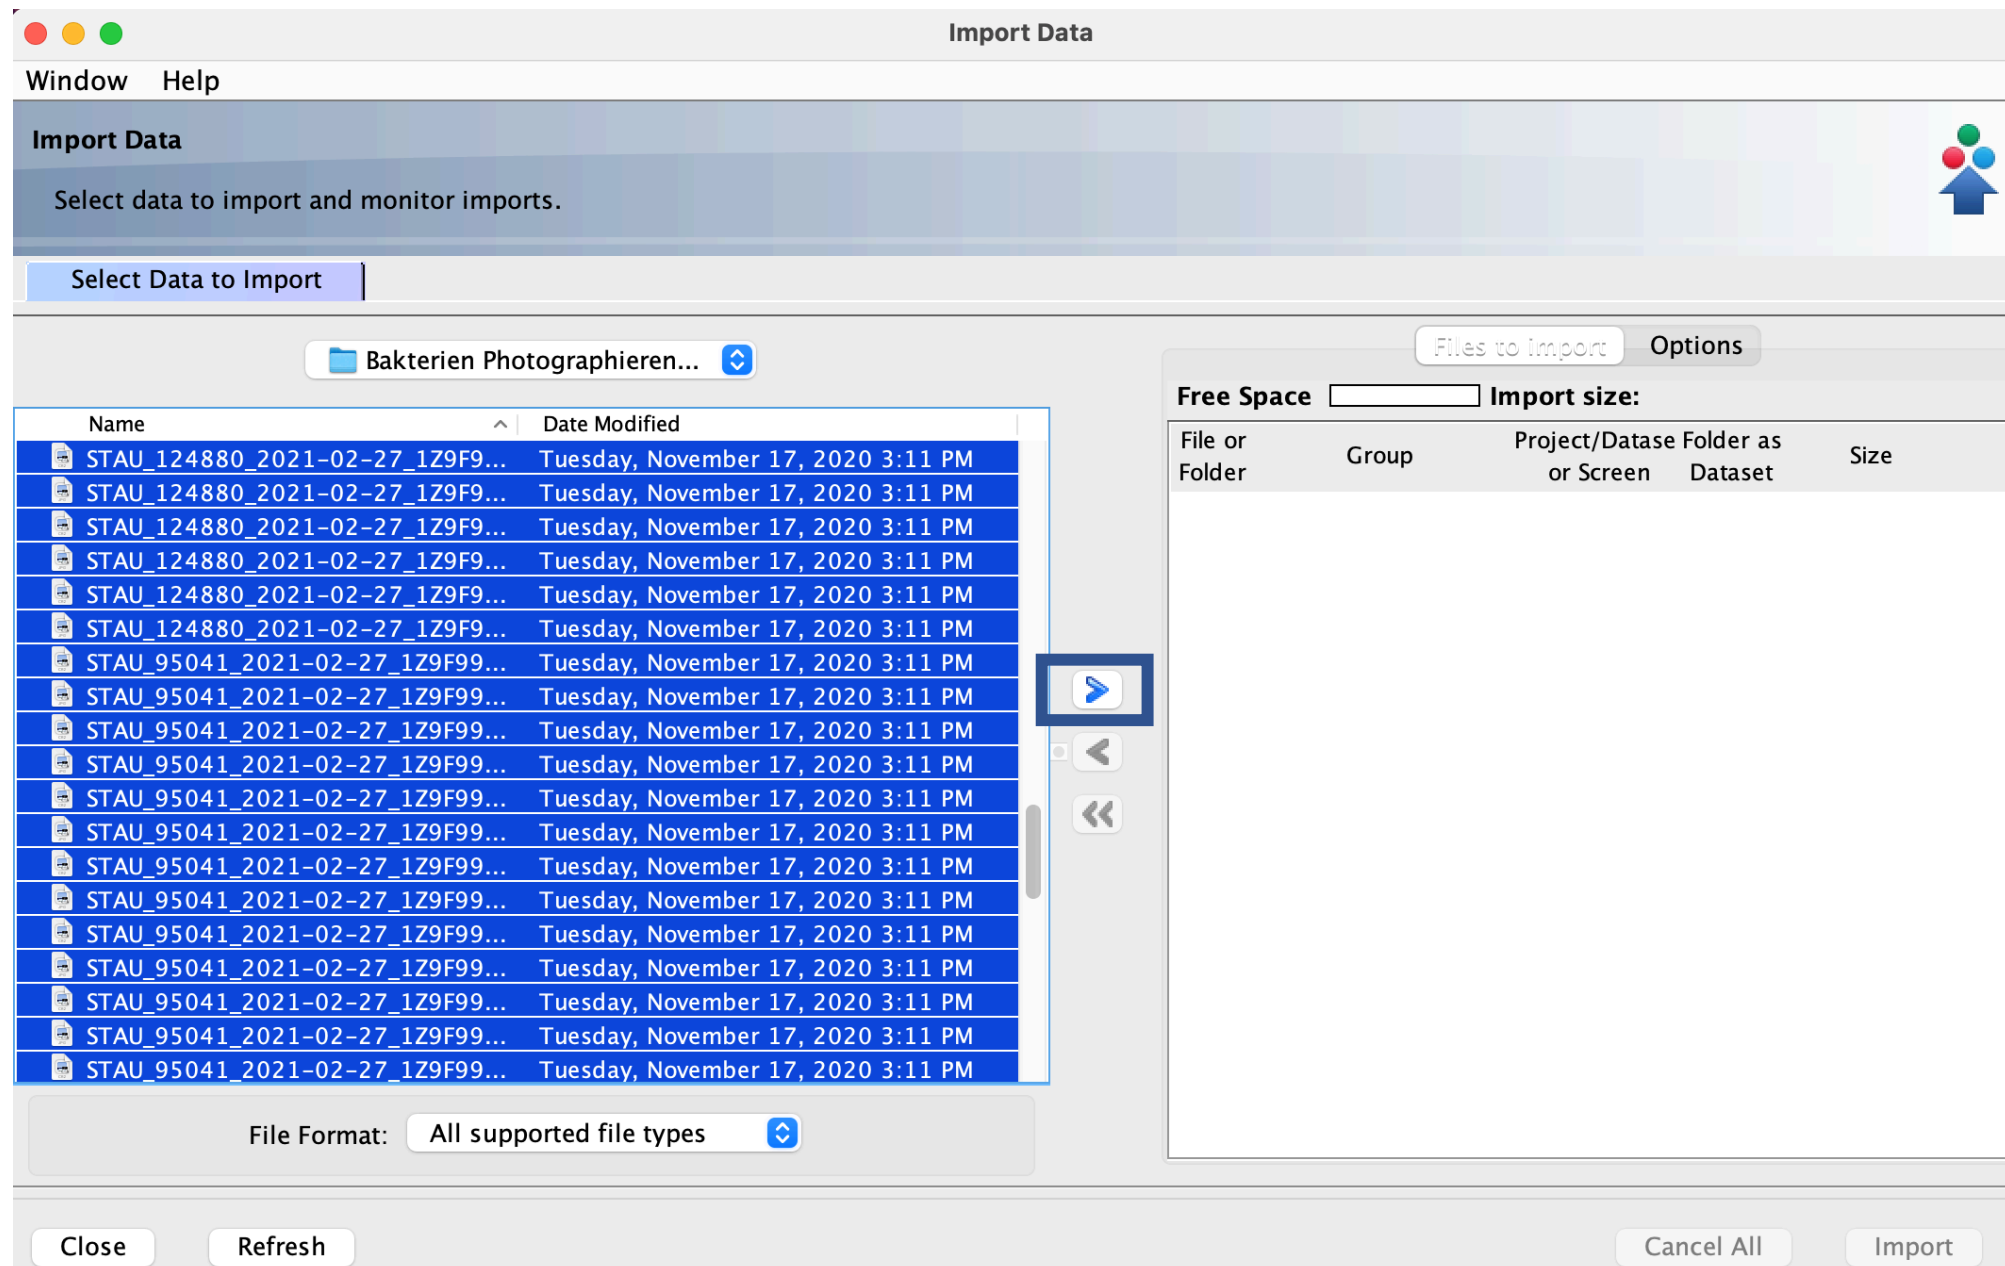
Import Data

Window Help

Import Data

Select data to import and monitor imports.

Select Data to Import

Bakterien Photographieren...

Files to import Options

Free Space Import size:

| Name | Date Modified |
|---|---|
| STAU_124880_2021-02-27_1Z9F9... | Tuesday, November 17, 2020 3:11 PM |
| STAU_124880_2021-02-27_1Z9F9... | Tuesday, November 17, 2020 3:11 PM |
| STAU_124880_2021-02-27_1Z9F9... | Tuesday, November 17, 2020 3:11 PM |
| STAU_124880_2021-02-27_1Z9F9... | Tuesday, November 17, 2020 3:11 PM |
| STAU_124880_2021-02-27_1Z9F9... | Tuesday, November 17, 2020 3:11 PM |
| STAU_124880_2021-02-27_1Z9F9... | Tuesday, November 17, 2020 3:11 PM |
| STAU_95041_2021-02-27_1Z9F99... | Tuesday, November 17, 2020 3:11 PM |
| STAU_95041_2021-02-27_1Z9F99... | Tuesday, November 17, 2020 3:11 PM |
| STAU_95041_2021-02-27_1Z9F99... | Tuesday, November 17, 2020 3:11 PM |
| STAU_95041_2021-02-27_1Z9F99... | Tuesday, November 17, 2020 3:11 PM |
| STAU_95041_2021-02-27_1Z9F99... | Tuesday, November 17, 2020 3:11 PM |
| STAU_95041_2021-02-27_1Z9F99... | Tuesday, November 17, 2020 3:11 PM |
| STAU_95041_2021-02-27_1Z9F99... | Tuesday, November 17, 2020 3:11 PM |
| STAU_95041_2021-02-27_1Z9F99... | Tuesday, November 17, 2020 3:11 PM |
| STAU_95041_2021-02-27_1Z9F99... | Tuesday, November 17, 2020 3:11 PM |
| STAU_95041_2021-02-27_1Z9F99... | Tuesday, November 17, 2020 3:11 PM |
| STAU_95041_2021-02-27_1Z9F99... | Tuesday, November 17, 2020 3:11 PM |
| STAU_95041_2021-02-27_1Z9F99... | Tuesday, November 17, 2020 3:11 PM |
| STAU_95041_2021-02-27_1Z9F99... | Tuesday, November 17, 2020 3:11 PM |

| File or Folder | Group | Project/Datase or Screen | Folder as Dataset | Size |
|---|---|---|---|---|

File Format: All supported file types

Close Refresh Cancel All Import